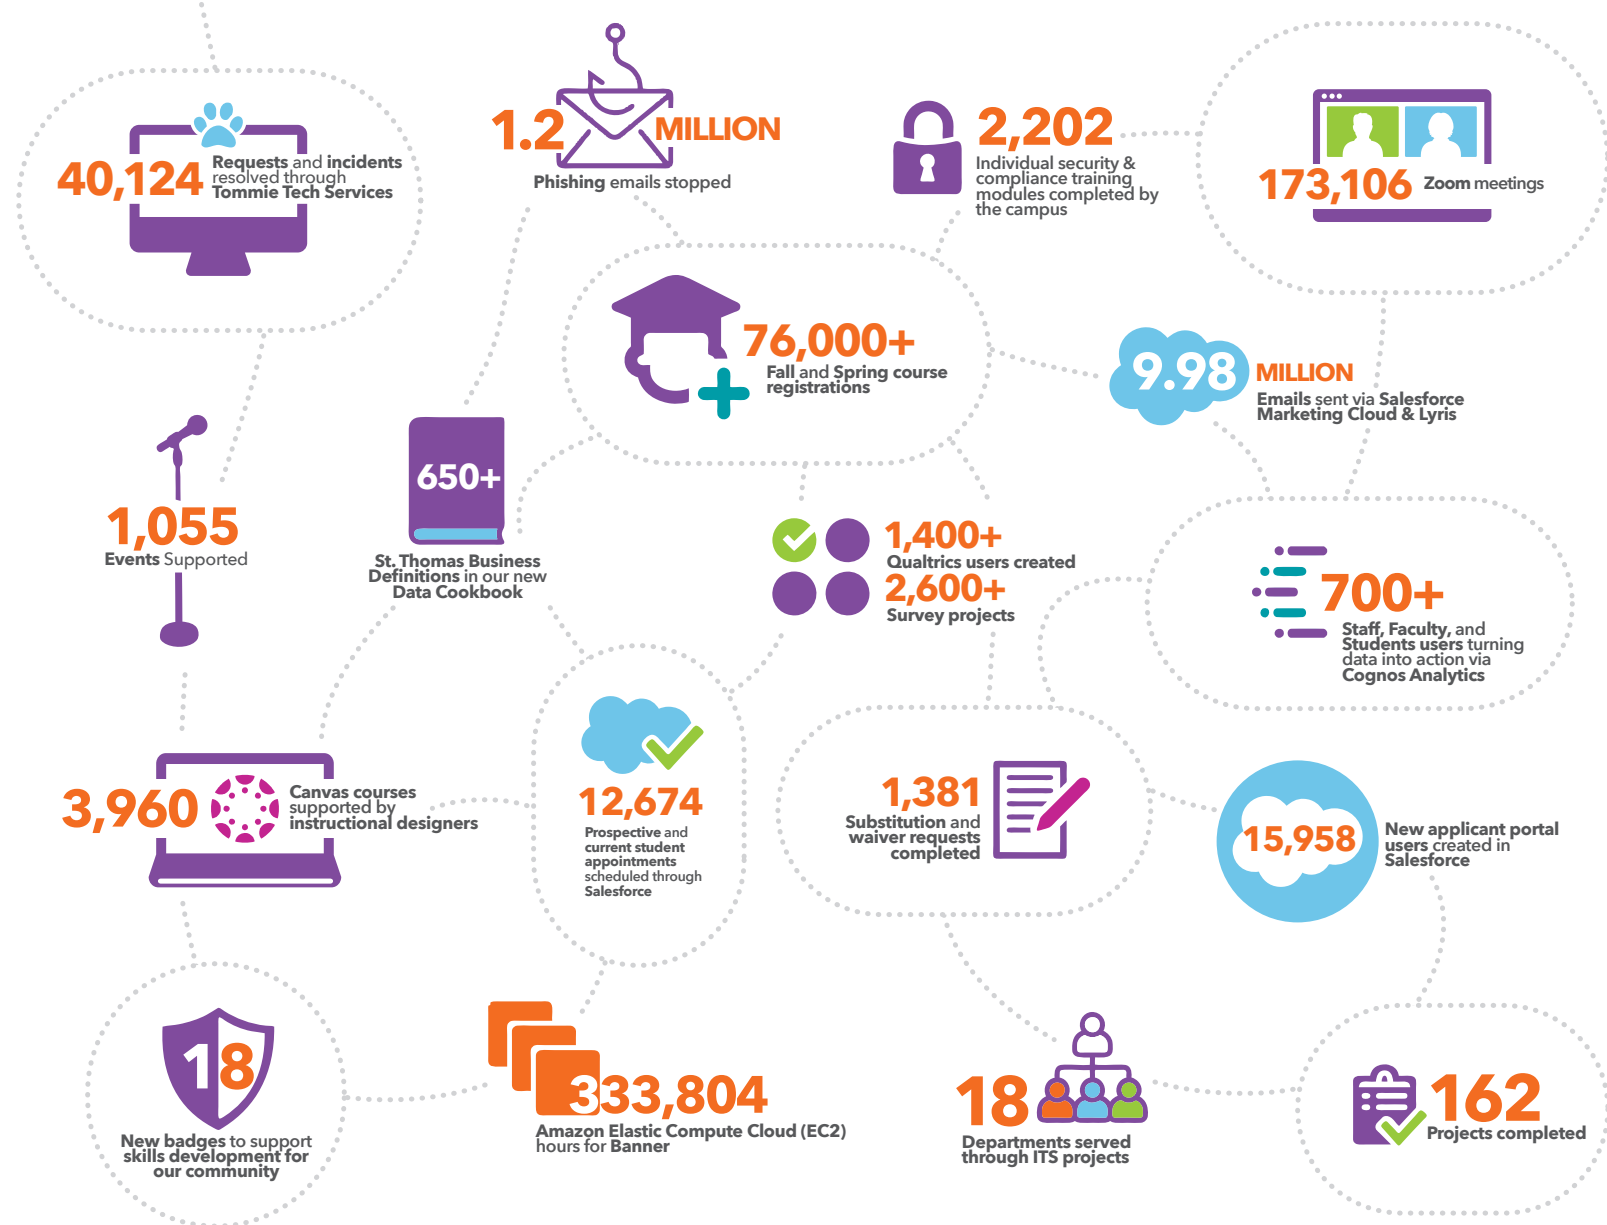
40,124 Requests and incidents resolved through Tommie Tech Services

1.2 MILLION
Phishing emails stopped

2,202
Individual security & compliance training modules completed by the campus

173,106 Zoom meetings

76,000+
Fall and Spring course registrations

9.98 MILLION
Emails sent via Salesforce Marketing Cloud & Lyris

1,055
Events Supported

650+
St. Thomas Business Definitions in our new Data Cookbook

1,400+
Qualtrics users created
2,600+
Survey projects

700+
Staff, Faculty, and Students users turning data into action via Cognos Analytics

3,960 Canvas courses supported by instructional designers

12,674
Prospective and current student appointments scheduled through Salesforce

1,381
Substitution and waiver requests completed

15,958
New applicant portal users created in Salesforce

18
New badges to support skills development for our community

333,804
Amazon Elastic Compute Cloud (EC2) hours for Banner

18
Departments served through ITS projects

162
Projects completed